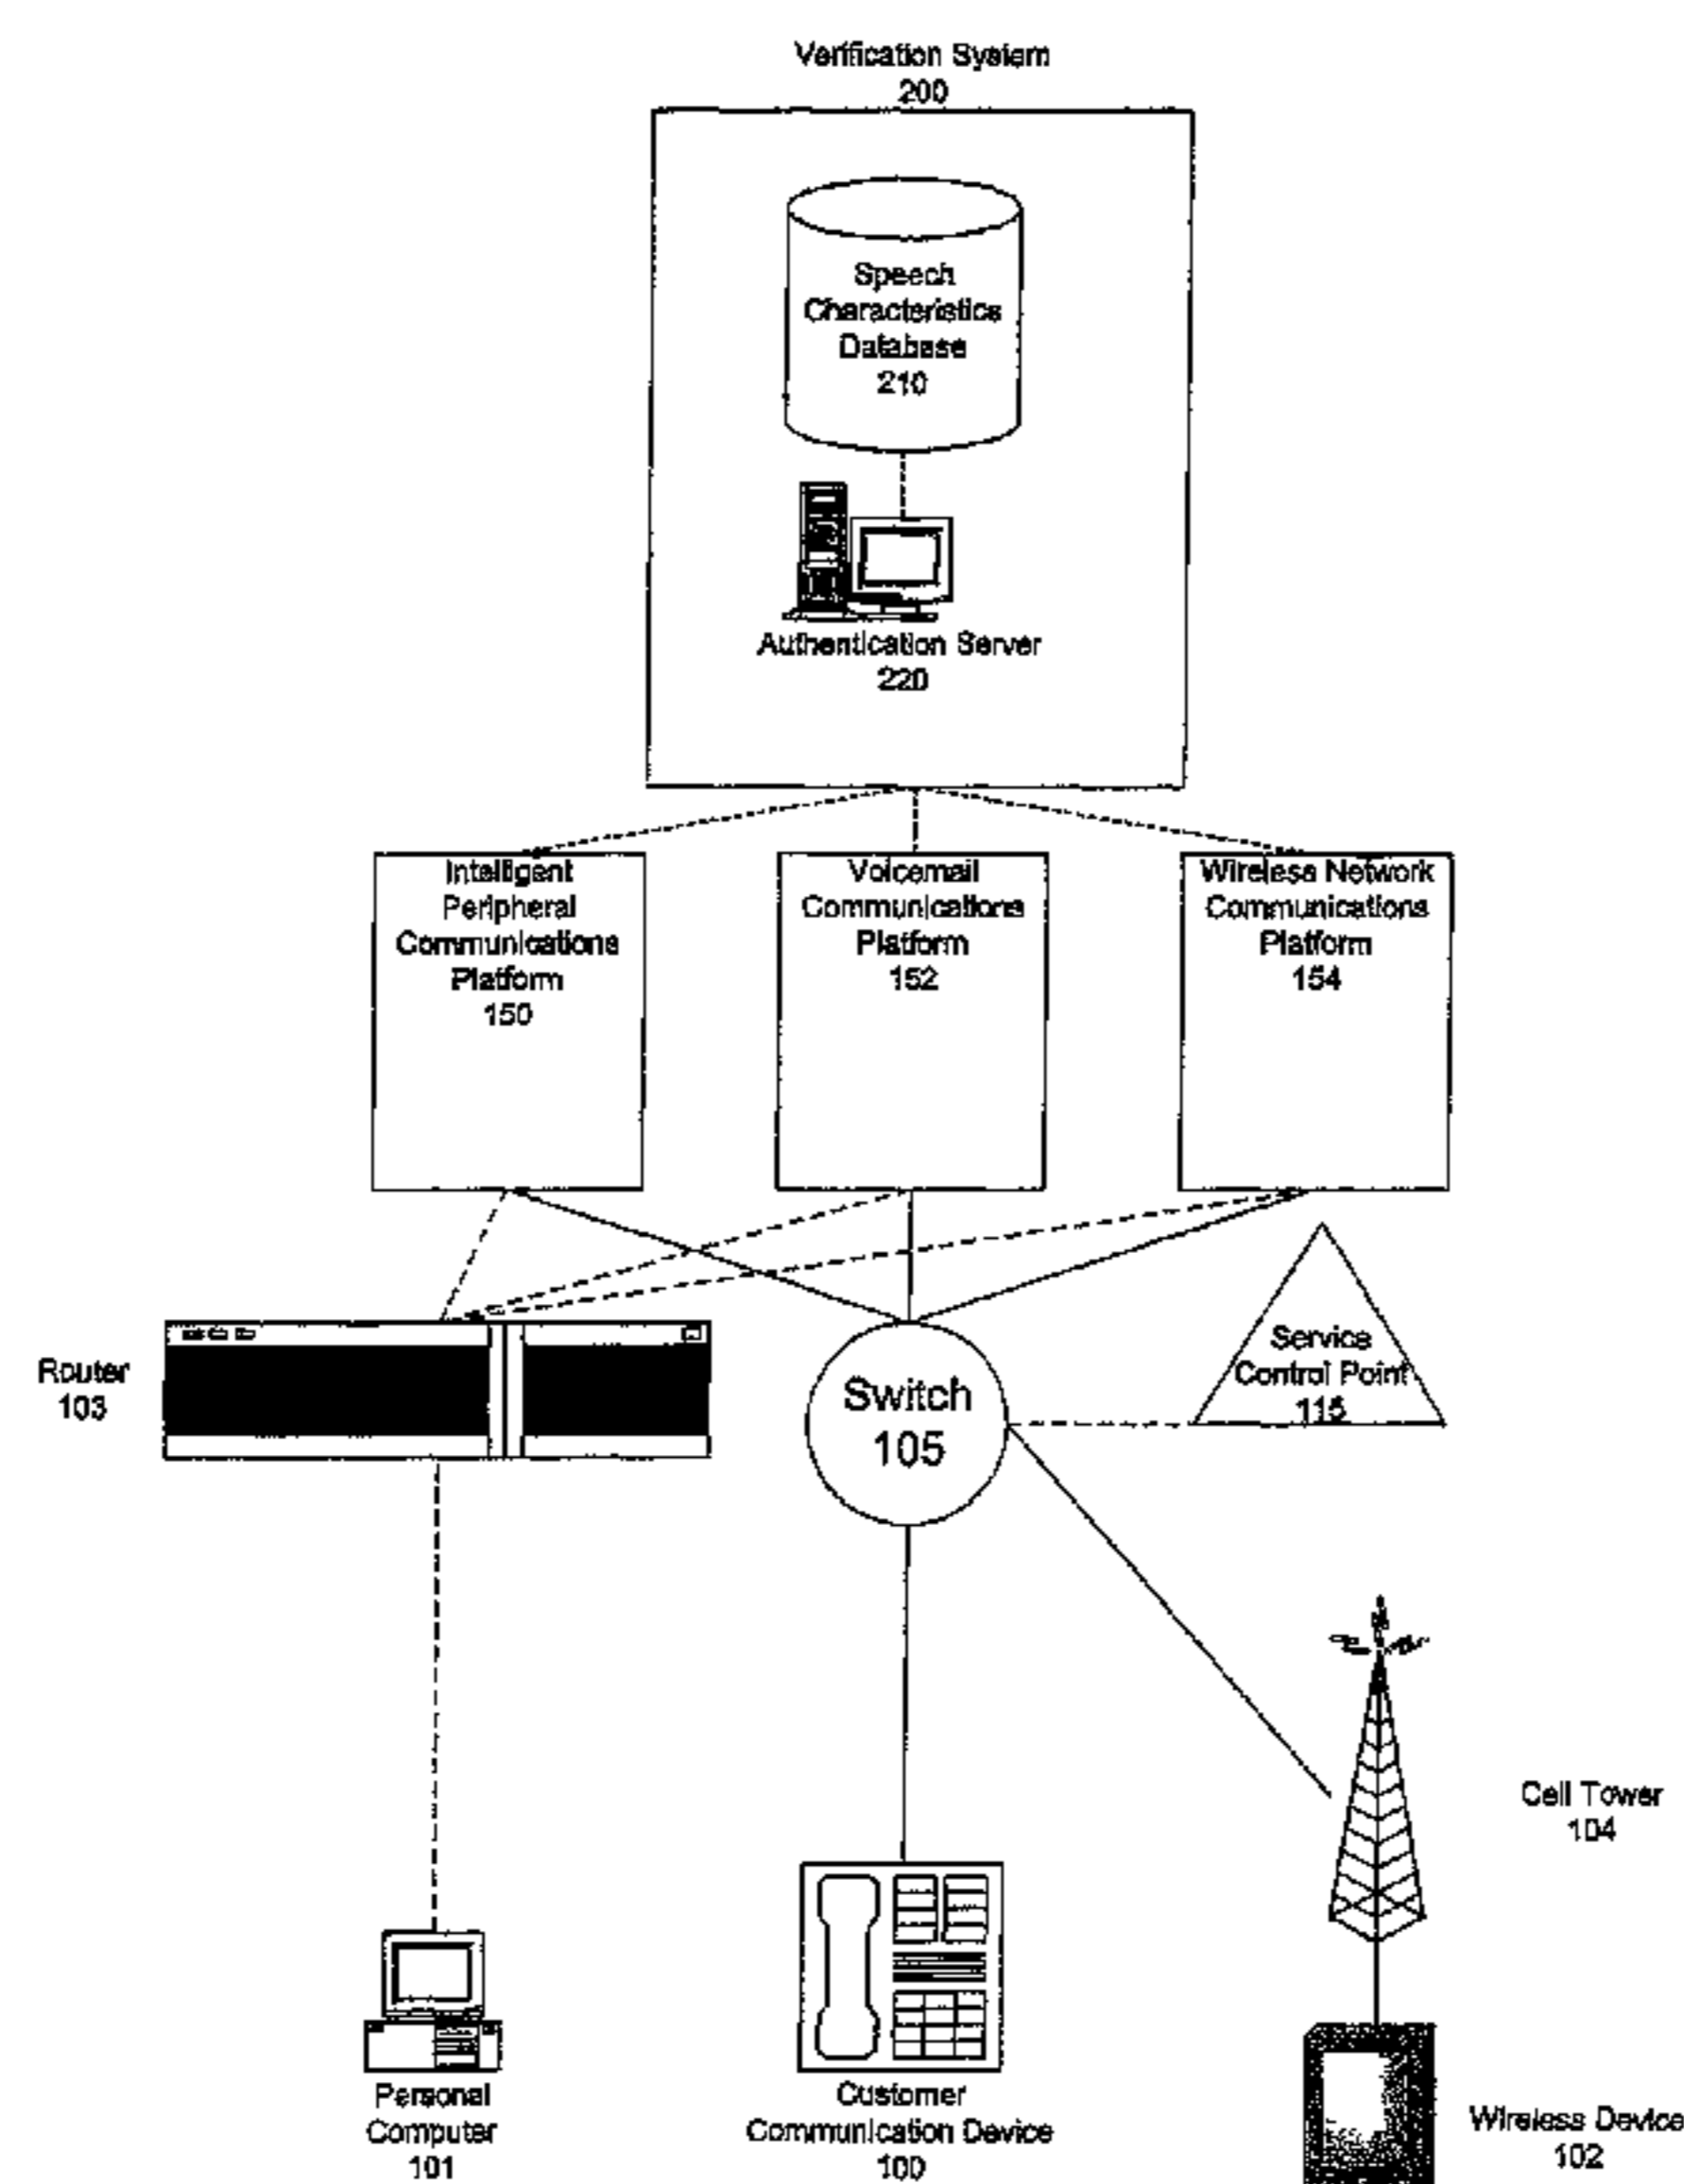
Verification System
200

Speech Characteristics Database
210

Authentication Server
220

Intelligent Peripheral Communications Platform
150

Voicemail Communications Platform
152

Wireless Network Communications Platform
154

Router
103

Switch
105

Service Control Point
115

Cell Tower
104

Personal Computer
101

Customer Communication Device
100

Wireless Device
102